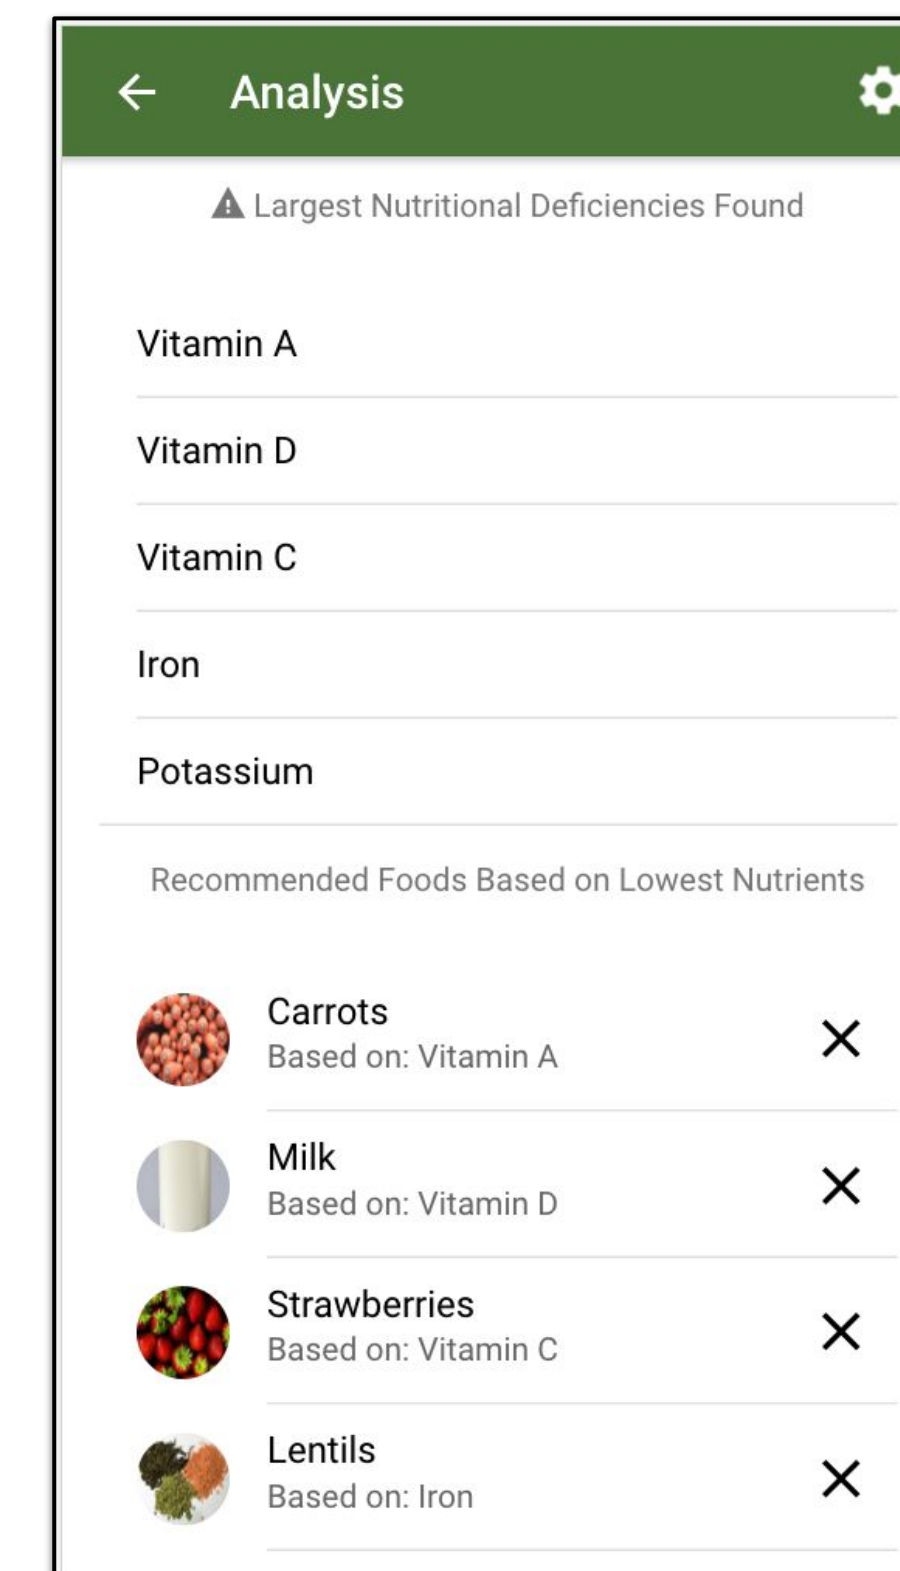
Analysis

Largest Nutritional Deficiencies Found

Vitamin A

Vitamin D

Vitamin C

Iron

Potassium

Recommended Foods Based on Lowest Nutrients

Carrots
Based on: Vitamin A

Milk
Based on: Vitamin D

Strawberries
Based on: Vitamin C

Lentils
Based on: Iron